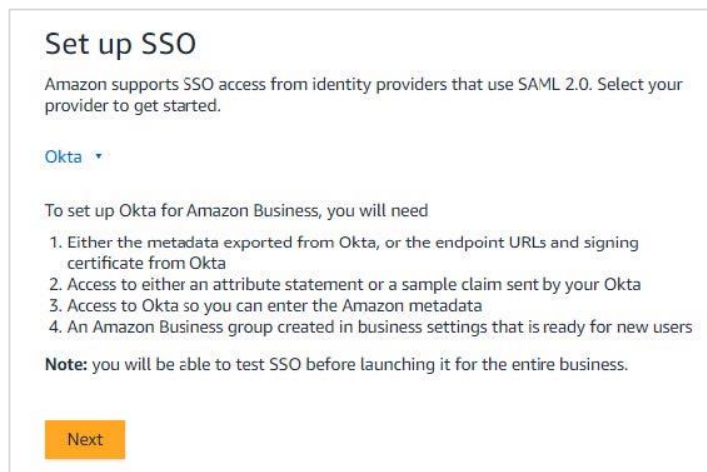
Set up SSO

Amazon supports SSO access from identity providers that use SAML 2.0. Select your provider to get started.

Okta ▾

To set up Okta for Amazon Business, you will need

1. Either the metadata exported from Okta, or the endpoint URLs and signing certificate from Okta
2. Access to either an attribute statement or a sample claim sent by your Okta
3. Access to Okta so you can enter the Amazon metadata
4. An Amazon Business group created in business settings that is ready for new users

**Note:** you will be able to test SSO before launching it for the entire business.

Next